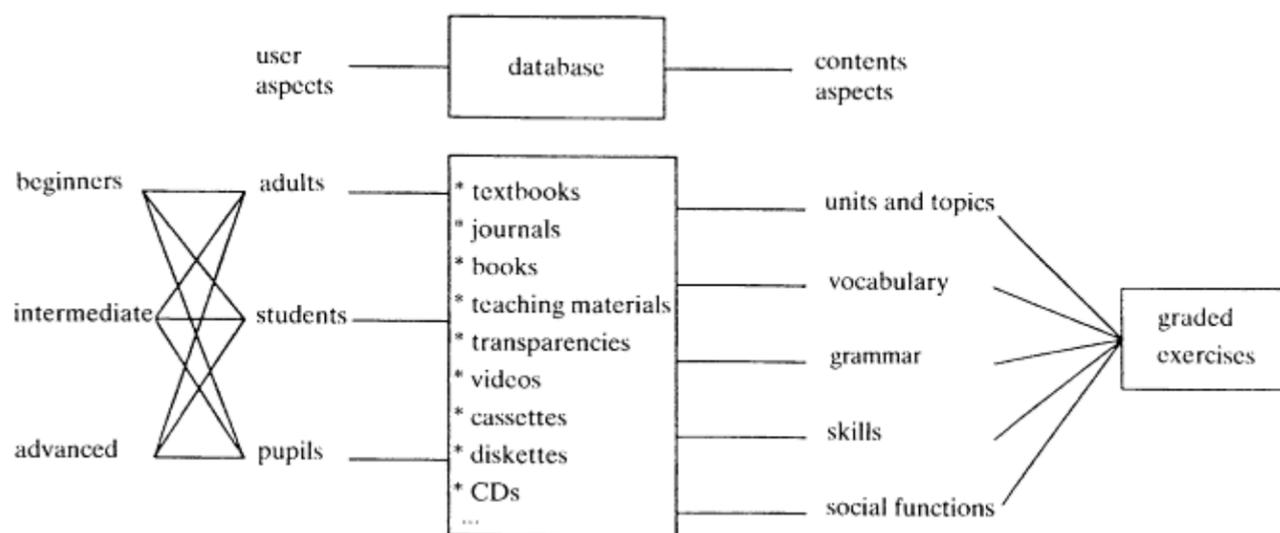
user aspects

database

contents aspects

beginners

intermediate

advanced

adults

students

pupils

* textbooks
* journals
* books
* teaching materials
* transparencies
* videos
* cassettes
* diskettes
* CDs
...

units and topics

vocabulary

grammar

skills

social functions

graded exercises